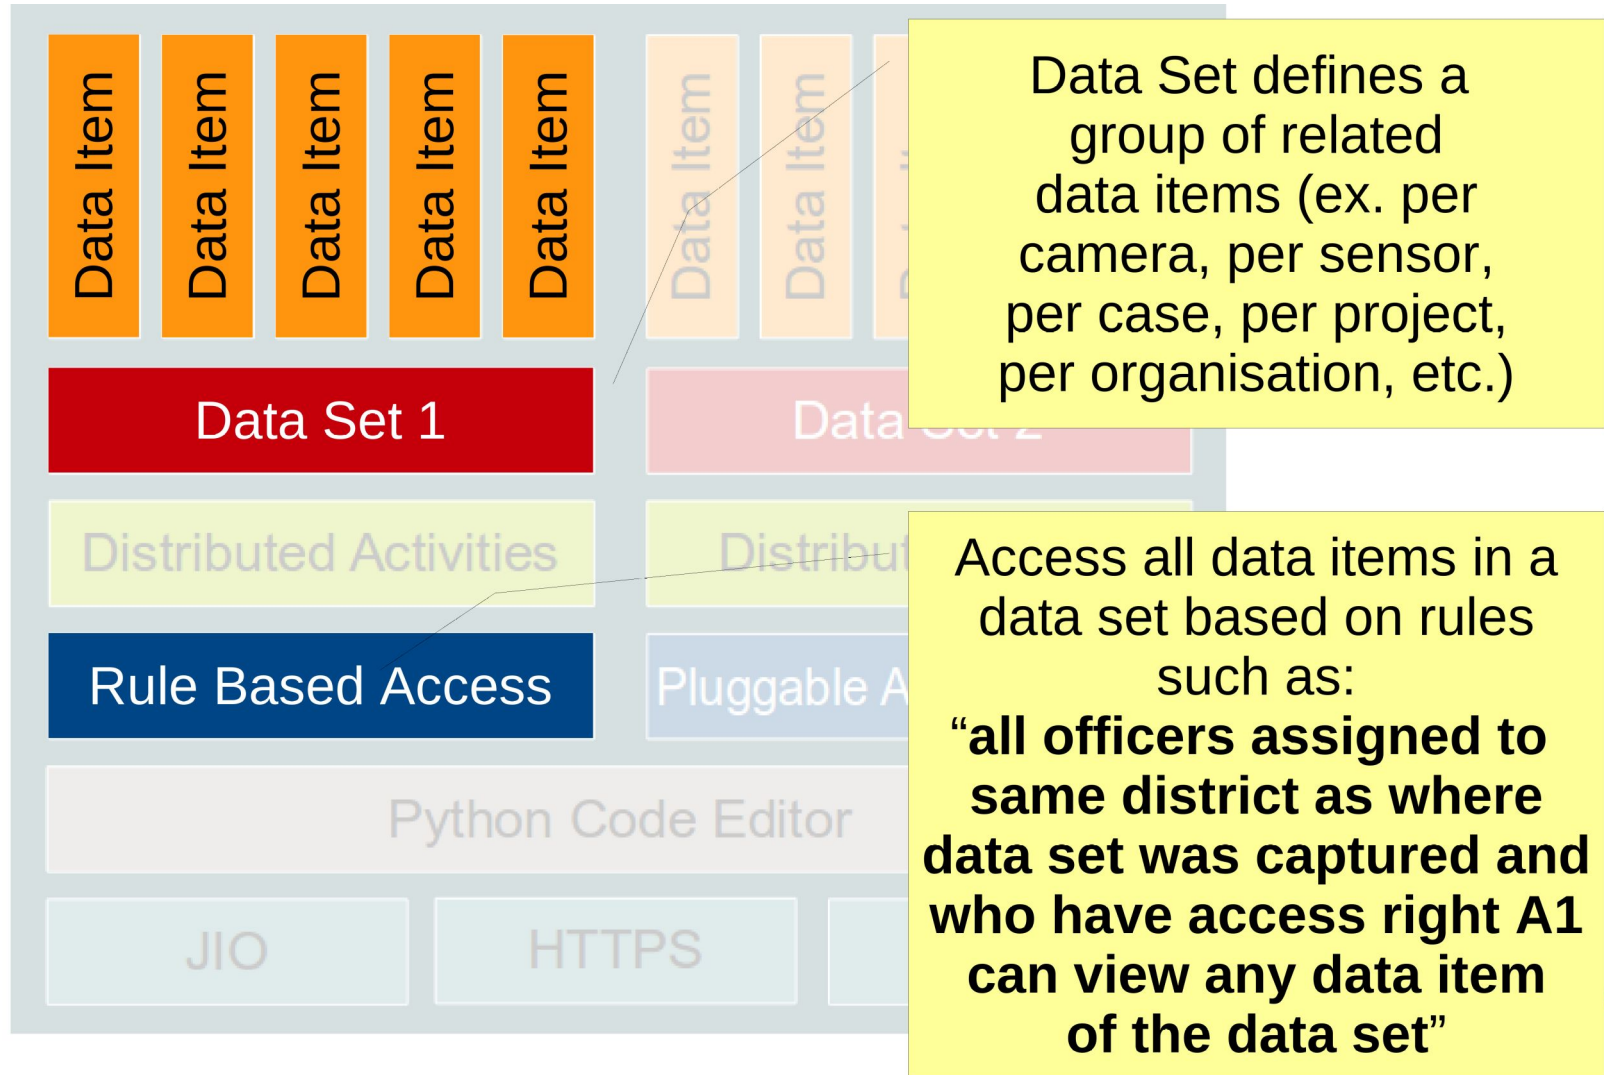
Data Item

Data Item

Data Item

Data Item

Data Item

Data Item

Data Item

Data Set 1

Data Set 2

Distributed Activities

Distribut

Rule Based Access

Pluggable A

Python Code Editor

JIO

HTTPS

Data Set defines a group of related data items (ex. per camera, per sensor, per case, per project, per organisation, etc.)

Access all data items in a data set based on rules such as:
**“all officers assigned to same district as where data set was captured and who have access right A1 can view any data item of the data set”**